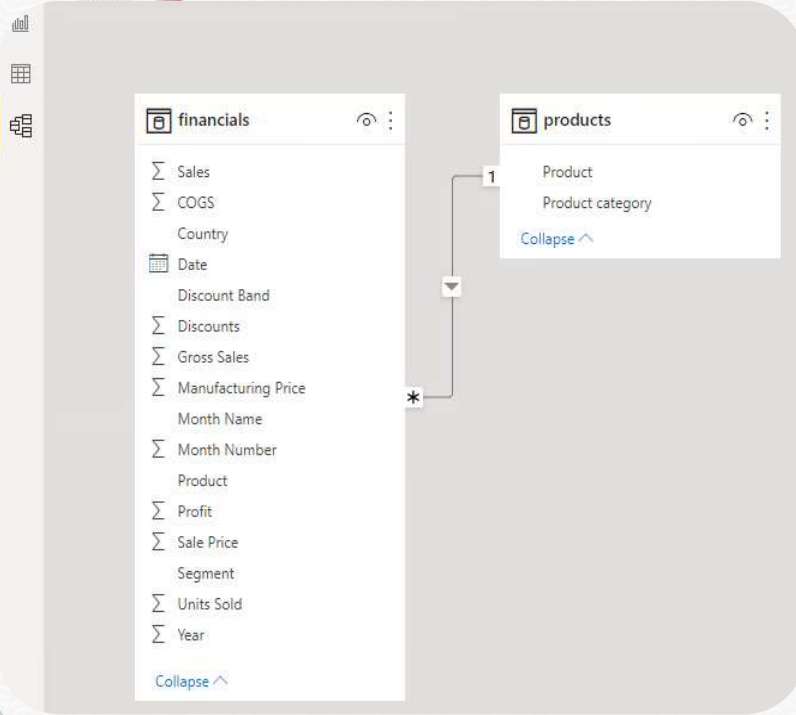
financials

∑ Sales
∑ COGS
Country
Date
Discount Band
∑ Discounts
∑ Gross Sales
∑ Manufacturing Price
Month Name
∑ Month Number
Product
∑ Profit
∑ Sale Price
Segment
∑ Units Sold
∑ Year

Collapse

1

*

products

Product
Product category

Collapse